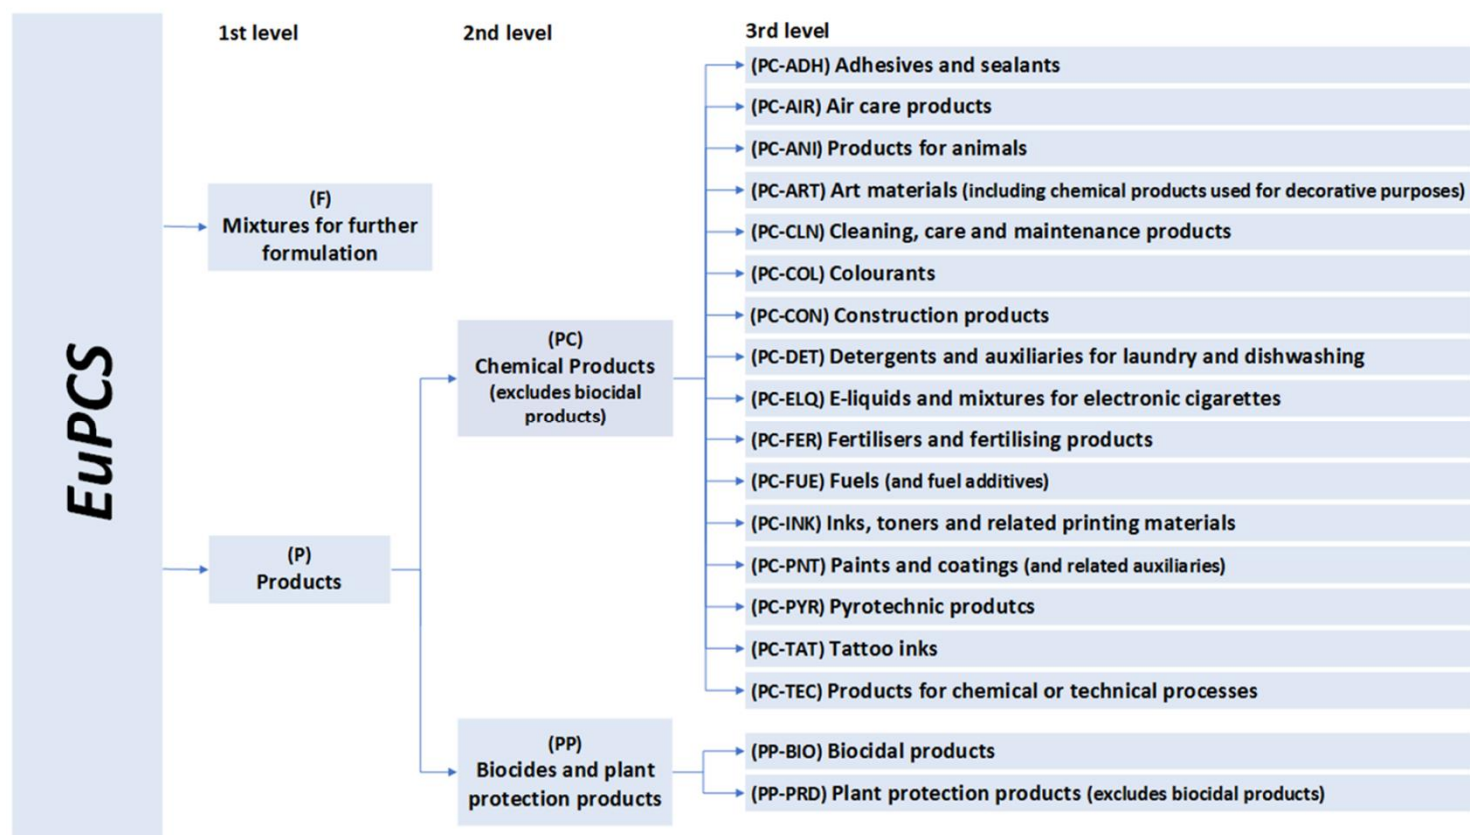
EuPCS

1st level

2nd level

3rd level

(F)
Mixtures for further formulation

(P)
Products

(PC)
Chemical Products (excludes biocidal products)

(PP)
Biocides and plant protection products

(PC-ADH) Adhesives and sealants

(PC-AIR) Air care products

(PC-ANI) Products for animals

(PC-ART) Art materials (including chemical products used for decorative purposes)

(PC-CLN) Cleaning, care and maintenance products

(PC-COL) Colourants

(PC-CON) Construction products

(PC-DET) Detergents and auxiliaries for laundry and dishwashing

(PC-ELQ) E-liquids and mixtures for electronic cigarettes

(PC-FER) Fertilisers and fertilising products

(PC-FUE) Fuels (and fuel additives)

(PC-INK) Inks, toners and related printing materials

(PC-PNT) Paints and coatings (and related auxiliaries)

(PC-PYR) Pyrotechnic produtcs

(PC-TAT) Tattoo inks

(PC-TEC) Products for chemical or technical processes

(PP-BIO) Biocidal products

(PP-PRD) Plant protection products (excludes biocidal products)